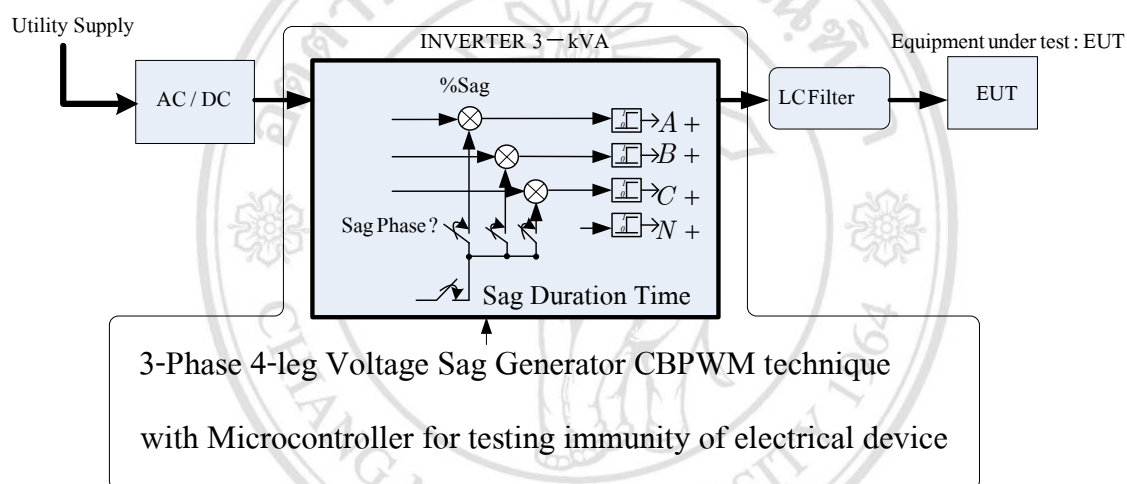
Utility Supply

INVERTER 3 − kVA

Equipment under test : EUT

AC / DC

%Sag

$A +$

$B +$

$C +$

$N +$

Sag Phase ?

Sag Duration Time

LC Filter

EUT

3-Phase 4-leg Voltage Sag Generator CBPWM technique with Microcontroller for testing immunity of electrical device